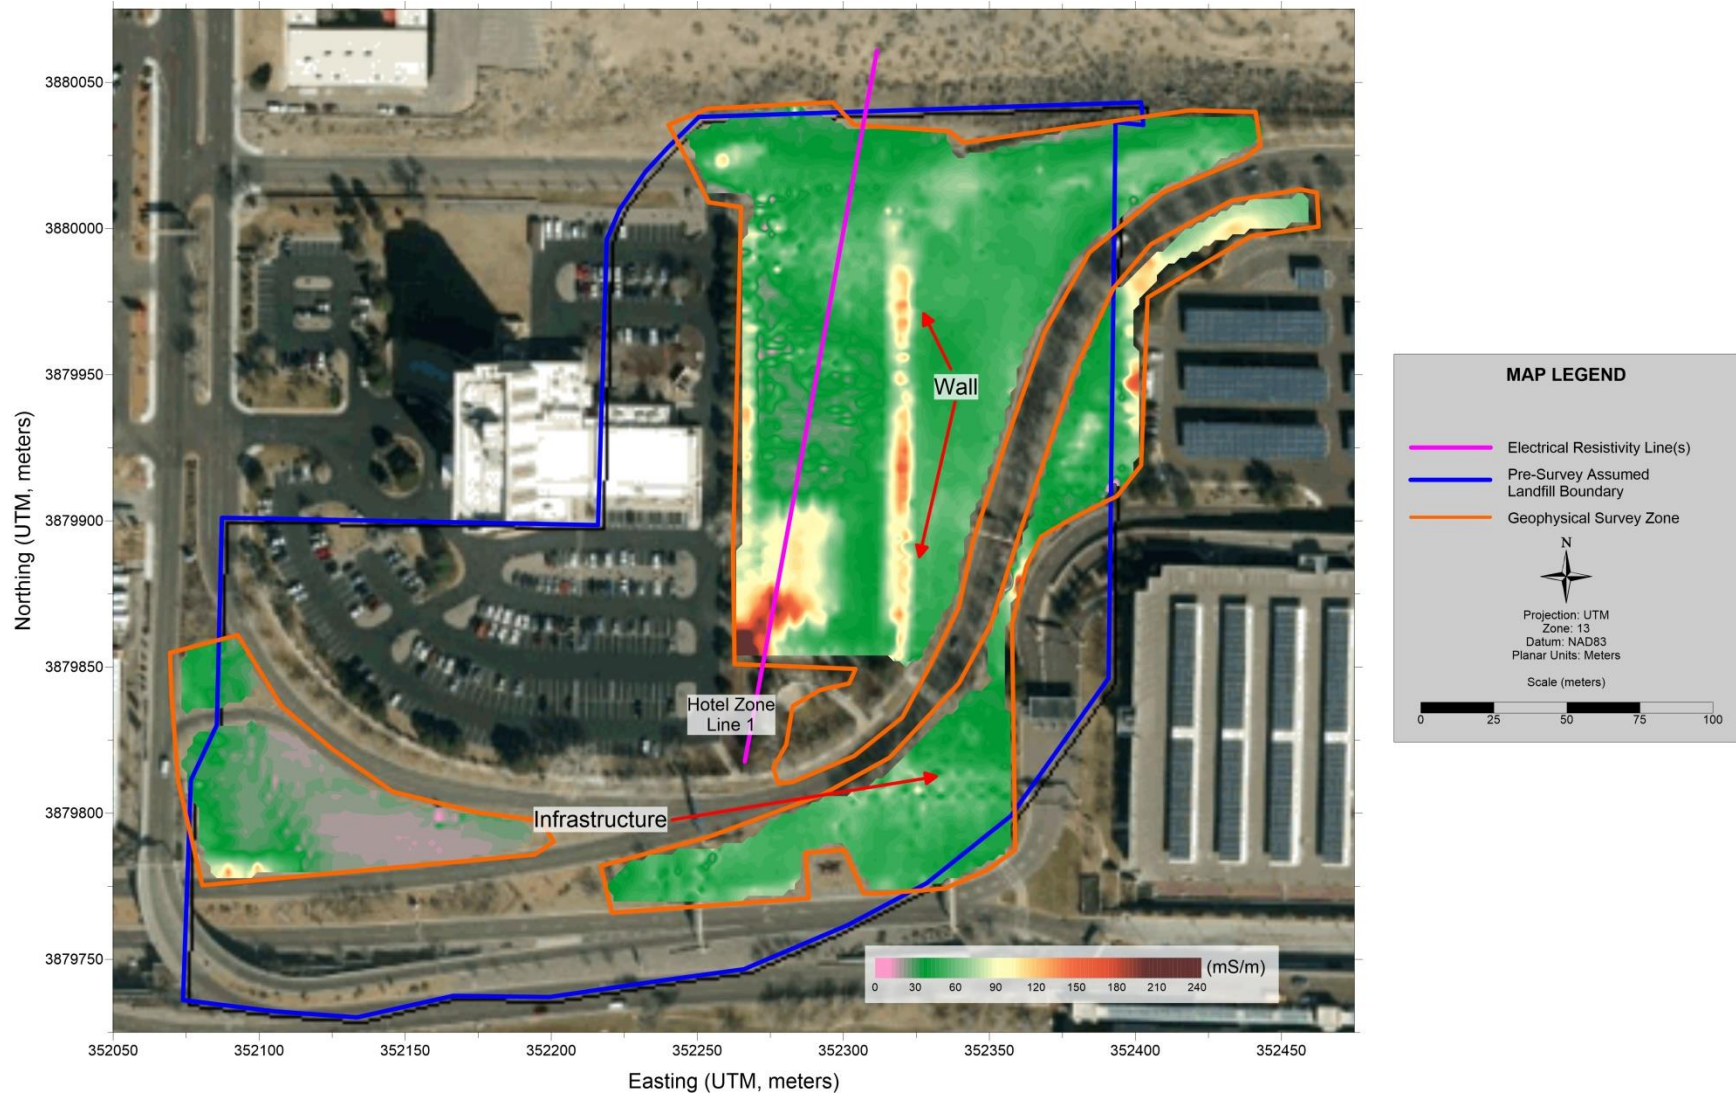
Northing (UTM, meters)

3880050
3880000
3879950
3879900
3879850
3879800
3879750

Wall

Hotel Zone Line 1

Infrastructure

(mS/m)
0 30 60 90 120 150 180 210 240

352050 352100 352150 352200 352250 352300 352350 352400 352450

Easting (UTM, meters)

MAP LEGEND

Electrical Resistivity Line(s)
Pre-Survey Assumed Landfill Boundary
Geophysical Survey Zone

N

Projection: UTM
Zone: 13
Datum: NAD83
Planar Units: Meters

Scale (meters)
0 25 50 75 100